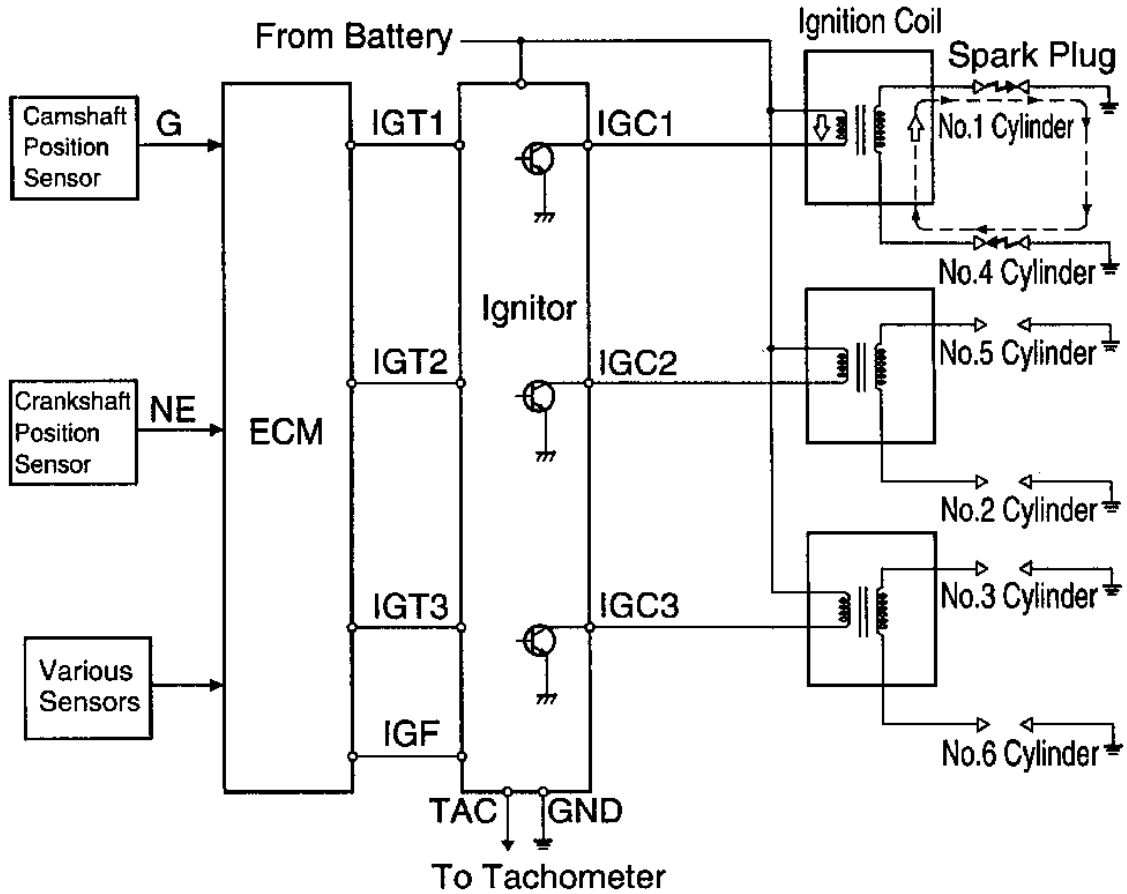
From Battery

Ignition Coil

Spark Plug

Camshaft Position Sensor

G

IGT1

IGC1

No.1 Cylinder

No.4 Cylinder

Ignitor

IGT2

IGC2

No.5 Cylinder

Crankshaft Position Sensor

NE

ECM

No.2 Cylinder

IGT3

IGC3

No.3 Cylinder

Various Sensors

IGF

No.6 Cylinder

TAC

GND

To Tachometer